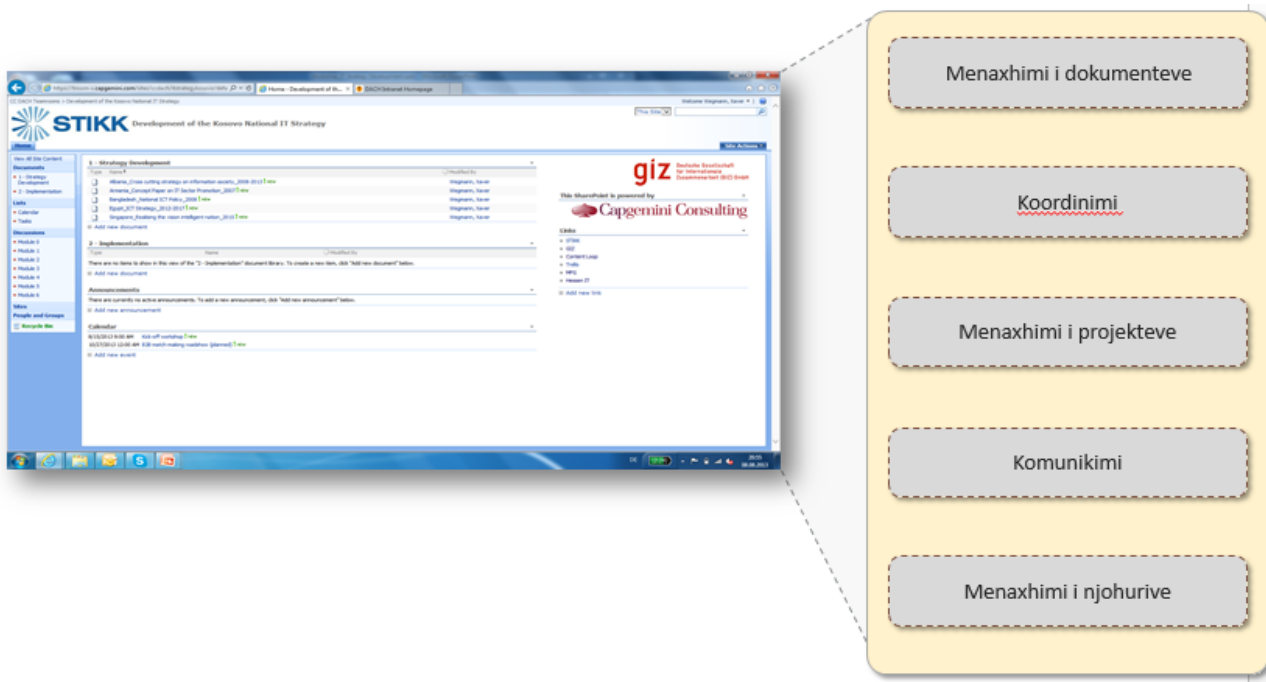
STIKK Development of the Kosovo National IT Strategy

Home

Site Actions

View All Site Content

Documents
1 - Strategy Development
2 - Implementation

Lists
Calendar
Tasks

Discussions
Module 0
Module 1
Module 2
Module 3
Module 4
Module 5
Module 6

Sites
People and Groups
Recycle Bin

1 - Strategy Development

| Type | Name | Modified By |
|---|---|---|
| | Albania_Cross cutting strategy on information society_2008-2013 | Wiegmann, Xaver |
| | Armenia_Concept Paper on IT Sector Promotion_2007 | Wiegmann, Xaver |
| | Bangladesh_National ICT Policy_2008 | Wiegmann, Xaver |
| | Egypt_ICT Strategy_2012-2017 | Wiegmann, Xaver |
| | Singapore_Realising the vision intelligent nation_2015 | Wiegmann, Xaver |

Add new document

2 - Implementation

| Type | Name | Modified By |
|---|---|---|

There are no items to show in this view of the "2 - Implementation" document library. To create a new item, click "Add new document" below.

Add new document

Announcements

There are currently no active announcements. To add a new announcement, click "Add new announcement" below.

Add new announcement

Calendar

8/15/2013 9:00 AM Kick-off workshop
10/17/2013 12:00 AM B2B match making roadshow (planned)

Add new event

giz Deutsche Gesellschaft für Internationale Zusammenarbeit (GIZ) GmbH

This SharePoint is powered by

Capgemini Consulting

Links
STIKK
GIZ
Content Loop
Trello
MPG
Hessen IT

Add new link

Menaxhimi i dokumenteve

Koordinimi

Menaxhimi i projekteve

Komunikimi

Menaxhimi i njohurive